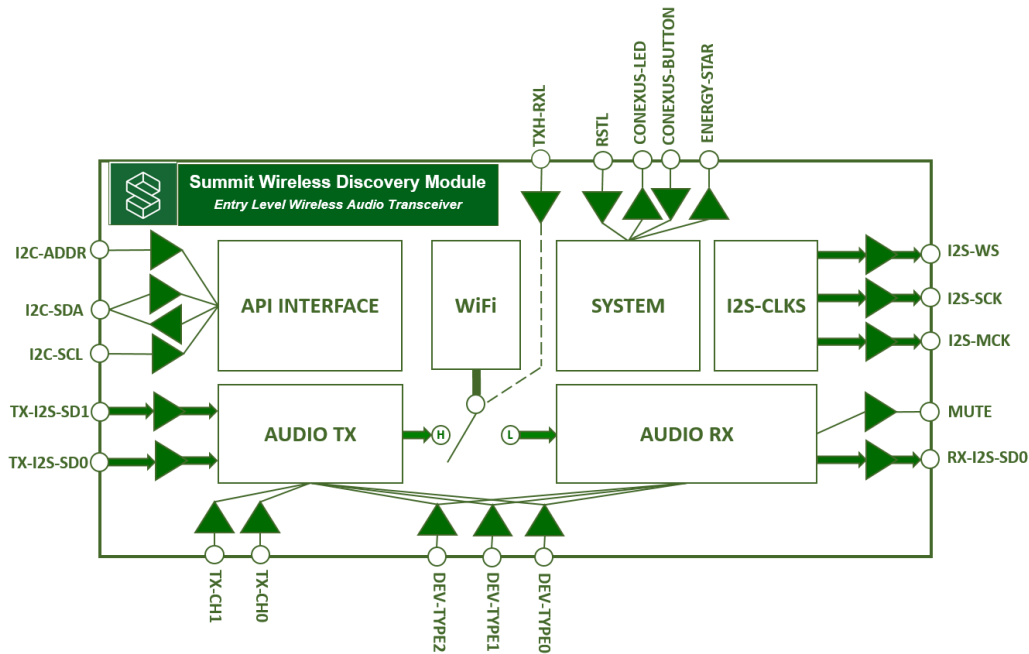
Summit Wireless Discovery Module
Entry Level Wireless Audio Transceiver

TXH-RXL
RSTL
CONEXUS-LED
CONEXUS-BUTTON
ENERGY-STAR

I2C-ADDR
I2C-SDA
I2C-SCL
TX-I2S-SD1
TX-I2S-SD0

API INTERFACE
WiFi
SYSTEM
I2S-CLKS
AUDIO TX
H
L
AUDIO RX

I2S-WS
I2S-SCK
I2S-MCK
MUTE
RX-I2S-SD0

TX-CH1
TX-CH0
DEV-TYPE2
DEV-TYPE1
DEV-TYPE0